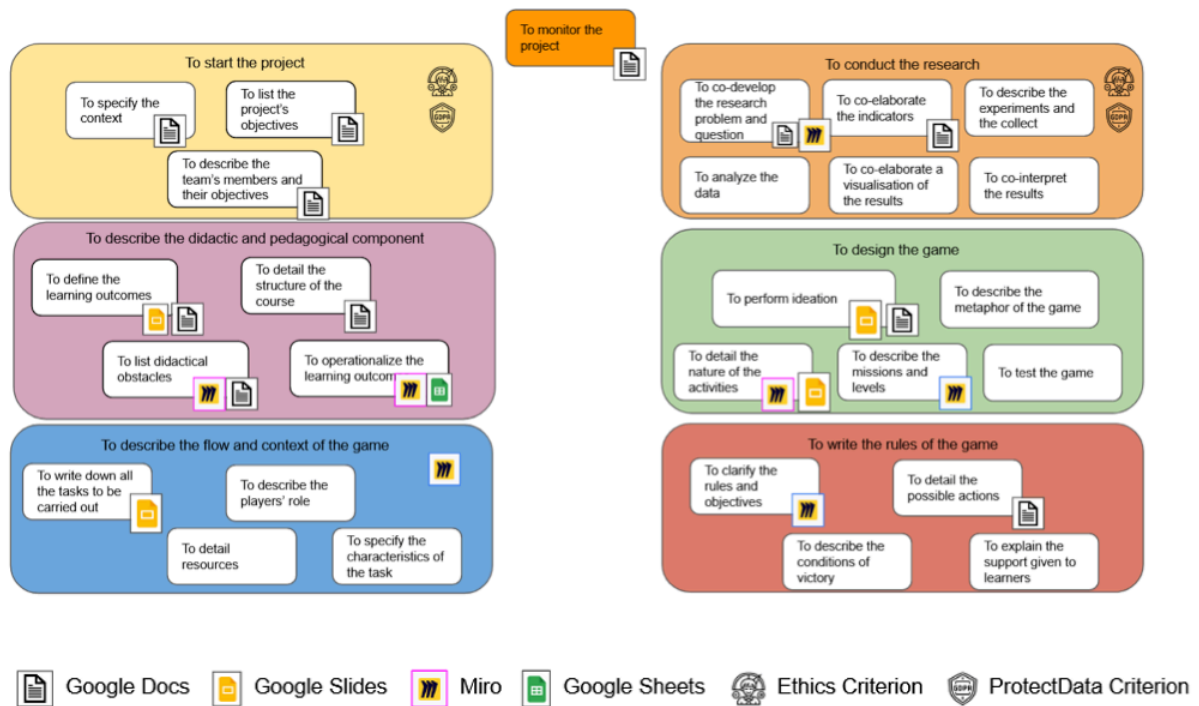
To monitor the project

To start the project

To specify the context

To list the project's objectives

To describe the team's members and their objectives

GDPR

To conduct the research

To co-develop the research problem and question

To co-elaborate the indicators

To describe the experiments and the collect

To analyze the data

To co-elaborate a visualisation of the results

To co-interpret the results

GDPR

To describe the didactic and pedagogical component

To define the learning outcomes

To detail the structure of the course

To list didactical obstacles

To operationalize the learning outcom

To design the game

To perform ideation

To describe the metaphor of the game

To detail the nature of the activities

To describe the missions and levels

To test the game

To describe the flow and context of the game

To write down all the tasks to be carried out

To describe the players' role

To detail resources

To specify the characteristics of the task

To write the rules of the game

To clarify the rules and objectives

To detail the possible actions

To describe the conditions of victory

To explain the support given to learners

Google Docs Google Slides Miro Google Sheets Ethics Criterion GDPR ProtectData Criterion